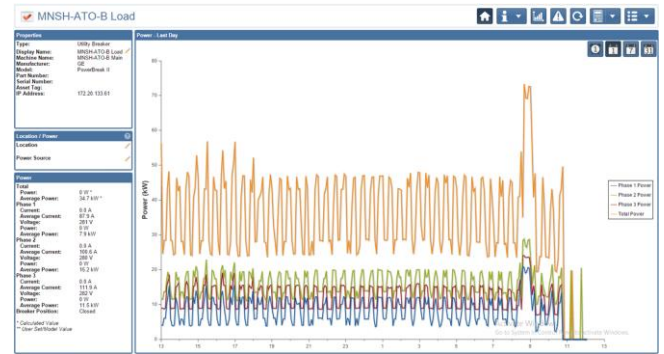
MNSH-ATO-B Load

Properties

Type: Utility Breaker
Display Name: MNSH-ATO-B Load
Machine Name: MNSH-ATO-B Main
Manufacturer: GE
Model Name: PowerBreak II
Part Number:
Serial Number:
Asset Tag:
IP Address: 172.20.133.61

Location / Power

Location
Power Source

Power

Total
Power: 0 W *
Average Power: 34.7 kW *
Phase 1
Current: 0.0 A
Average Current: 87.9 A
Voltage: 283 V
Power: 0 W
Average Power: 7.9 kW
Phase 2
Current: 0.0 A
Average Current: 108.6 A
Voltage: 288 V
Power: 0 W
Average Power: 15.2 kW
Phase 3
Current: 0.0 A
Average Current: 111.5 A
Voltage: 282 V
Power: 0 W
Average Power: 11.6 kW
Breaker Position: Closed

* Calculated Value
** User Set/Model Value

Power - Last Day

1 7 31

80
70
60
50
40
30
20
10
0

Power (kW)

13 15 17 19 21 23 1 3 5 7 9 11 13

Phase 1 Power
Phase 2 Power
Phase 3 Power
Total Power

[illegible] Windows
Go to System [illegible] Windows